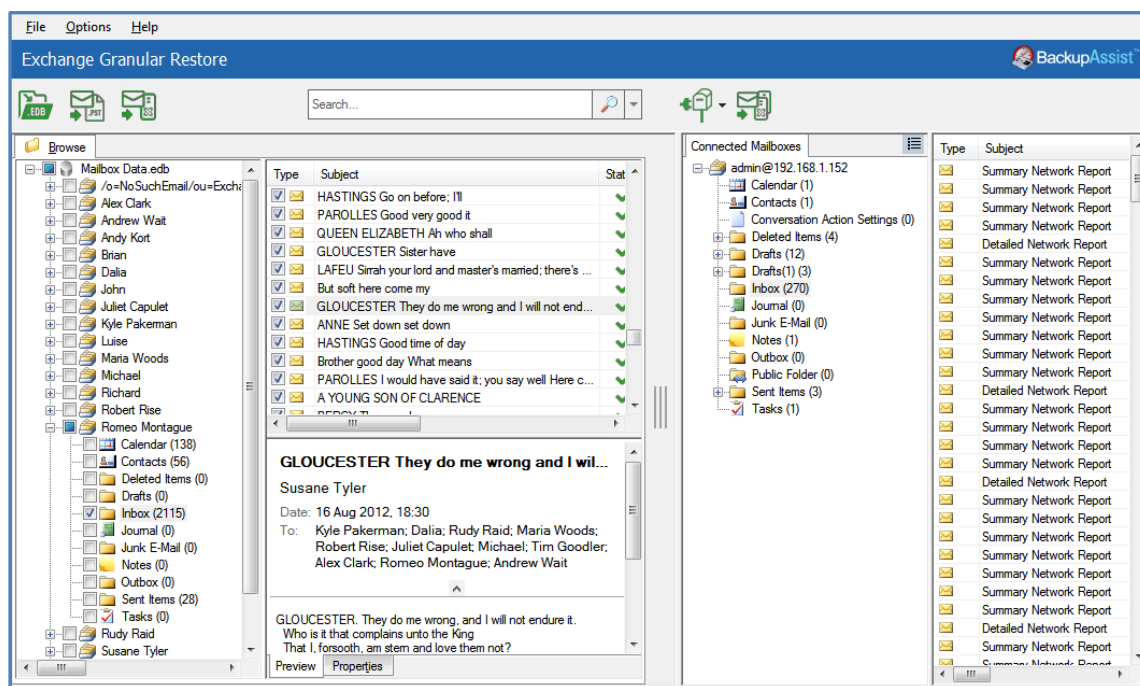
File Options Help

Exchange Granular Restore

BackupAssist™

.EDB .PST

Search...

Browse

Mailbox Data.edb
/o=NoSuchEmail/ou=Excha
Alex Clark
Andrew Wait
Andy Kort
Brian
Dalia
John
Juliet Capulet
Kyle Pakerman
Luise
Maria Woods
Michael
Richard
Robert Rise
Romeo Montague
Calendar (138)
Contacts (56)
Deleted Items (0)
Drafts (0)
Inbox (2115)
Journal (0)
Junk E-Mail (0)
Notes (0)
Outbox (0)
Sent Items (28)
Tasks (0)
Rudy Raid
Susane Tyler

| Type | Subject | Stat |
|---|---|---|
| | HASTINGS Go on before; I'll | |
| | PAROLLES Good very good it | |
| | QUEEN ELIZABETH Ah who shall | |
| | GLOUCESTER Sister have | |
| | LAFEU Sirrah your lord and master's married; there's ... | |
| | But soft here come my | |
| | GLOUCESTER They do me wrong and I will not end... | |
| | ANNE Set down set down | |
| | HASTINGS Good time of day | |
| | Brother good day What means | |
| | PAROLLES I would have said it; you say well Here c... | |
| | A YOUNG SON OF CLARENCE | |
| | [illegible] | |

GLOUCESTER They do me wrong and I wil...
Susane Tyler
Date: 16 Aug 2012, 18:30
To: Kyle Pakerman; Dalia; Rudy Raid; Maria Woods; Robert Rise; Juliet Capulet; Michael; Tim Goodler; Alex Clark; Romeo Montague; Andrew Wait

GLOUCESTER. They do me wrong, and I will not endure it.
Who is it that complains unto the King
That I, forsooth, am stern and love them not?

Preview Properties

Connected Mailboxes

admin@192.168.1.152
Calendar (1)
Contacts (1)
Conversation Action Settings (0)
Deleted Items (4)
Drafts (12)
Drafts(1) (3)
Inbox (270)
Journal (0)
Junk E-Mail (0)
Notes (1)
Outbox (0)
Public Folder (0)
Sent Items (3)
Tasks (1)

| Type | Subject |
|---|---|
| | Summary Network Report |
| | Summary Network Report |
| | Summary Network Report |
| | Summary Network Report |
| | Detailed Network Report |
| | Summary Network Report |
| | Summary Network Report |
| | Summary Network Report |
| | Summary Network Report |
| | Summary Network Report |
| | Summary Network Report |
| | Summary Network Report |
| | Detailed Network Report |
| | Summary Network Report |
| | Summary Network Report |
| | Summary Network Report |
| | Summary Network Report |
| | Detailed Network Report |
| | Summary Network Report |
| | Summary Network Report |
| | Summary Network Report |
| | Summary Network Report |
| | Summary Network Report |
| | Summary Network Report |
| | Summary Network Report |
| | Detailed Network Report |
| | Summary Network Report |
| | Summary Network Report |